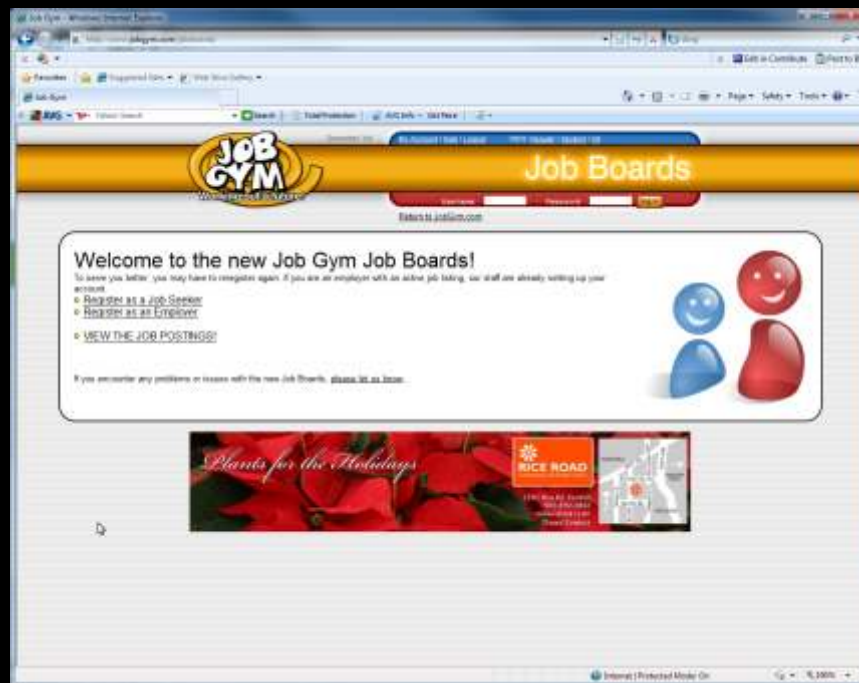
Job Gym - Windows Internet Explorer

http://www.jobgym.com/

Favorites | Suggested Sites | Web Slice Gallery

Job Gym

Page | Safety | Tools

AVG | Search | Total Protection | AVG Info | Get More

JOB GYM

Job Boards

My Account | Edit | Logout

User Name | Password

Return to JobGym.com

Welcome to the new Job Gym Job Boards!

To serve you better, you may have to reregister again. If you are an employer with an active job listing, our staff are already setting up your account.

Register as a Job Seeker
Register as an Employer

VIEW THE JOB POSTINGS!

If you encounter any problems or issues with the new Job Boards, please let us know.

Plants for the Holidays

RICE ROAD

Internet | Protected Mode: On

100%